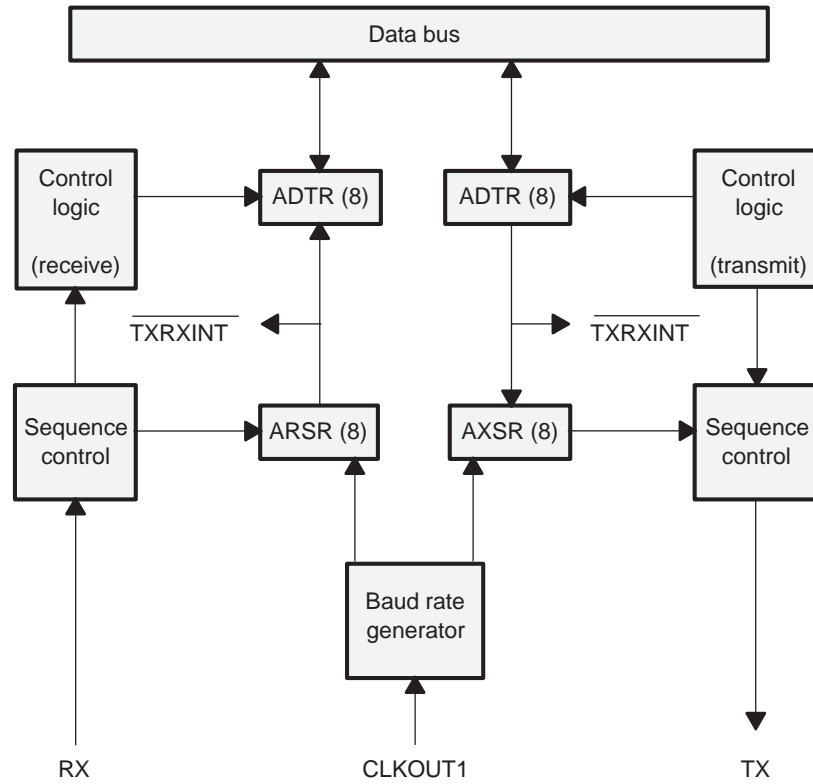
Data bus

Control logic (receive)

ADTR (8)

ADTR (8)

Control logic (transmit)

$\overline{TXRXINT}$

$\overline{TXRXINT}$

Sequence control

ARSR (8)

AXSR (8)

Sequence control

Baud rate generator

RX

CLKOUT1

TX